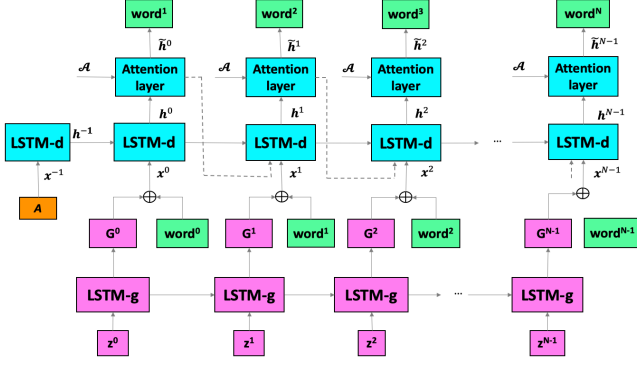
word$^1$

word$^2$

word$^3$

word$^N$

$\widetilde{h}^0$

$\widetilde{h}^1$

$\widetilde{h}^2$

$\widetilde{h}^{N-1}$

$\mathcal{A}$ Attention layer

$\mathcal{A}$ Attention layer

$\mathcal{A}$ Attention layer

$\mathcal{A}$ Attention layer

$h^0$

$h^1$

$h^2$

$h^{N-1}$

LSTM-d $h^{-1}$ LSTM-d

LSTM-d

LSTM-d

...

LSTM-d

$x^{-1}$

$x^0$

$x^1$

$x^2$

$x^{N-1}$

$A$

$\oplus$

$\oplus$

$\oplus$

$\oplus$

G$^0$ word$^0$

G$^1$ word$^1$

G$^2$ word$^2$

G$^{N-1}$ word$^{N-1}$

LSTM-g

LSTM-g

LSTM-g

...

LSTM-g

z$^0$

z$^1$

z$^2$

z$^{N-1}$